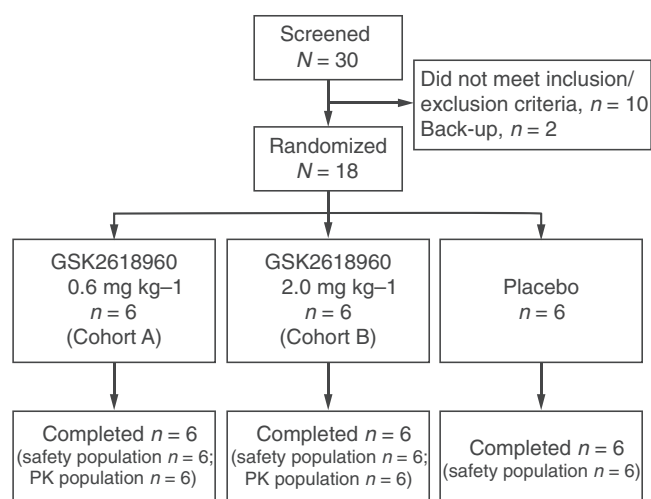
Screened
$N = 30$

Did not meet inclusion/exclusion criteria, $n = 10$
Back-up, $n = 2$

Randomized
$N = 18$

GSK2618960
0.6 mg kg–1
$n = 6$
(Cohort A)

GSK2618960
2.0 mg kg–1
$n = 6$
(Cohort B)

Placebo
$n = 6$

Completed $n = 6$
(safety population $n = 6$; PK population $n = 6$)

Completed $n = 6$
(safety population $n = 6$; PK population $n = 6$)

Completed $n = 6$
(safety population $n = 6$)